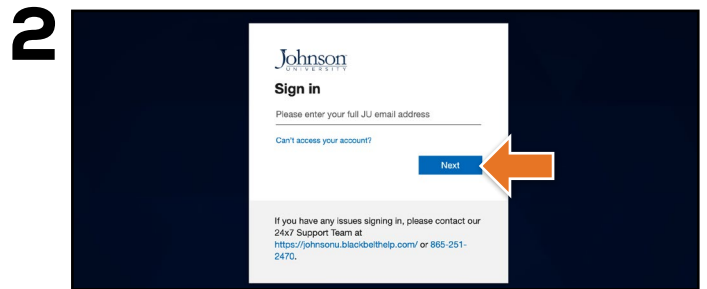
2

Johnson
UNIVERSITY

Sign in

Please enter your full JU email address

Can't access your account?

Next

If you have any issues signing in, please contact our 24x7 Support Team at https://johnsonu.blackbelthelp.com/ or 865-251-2470.